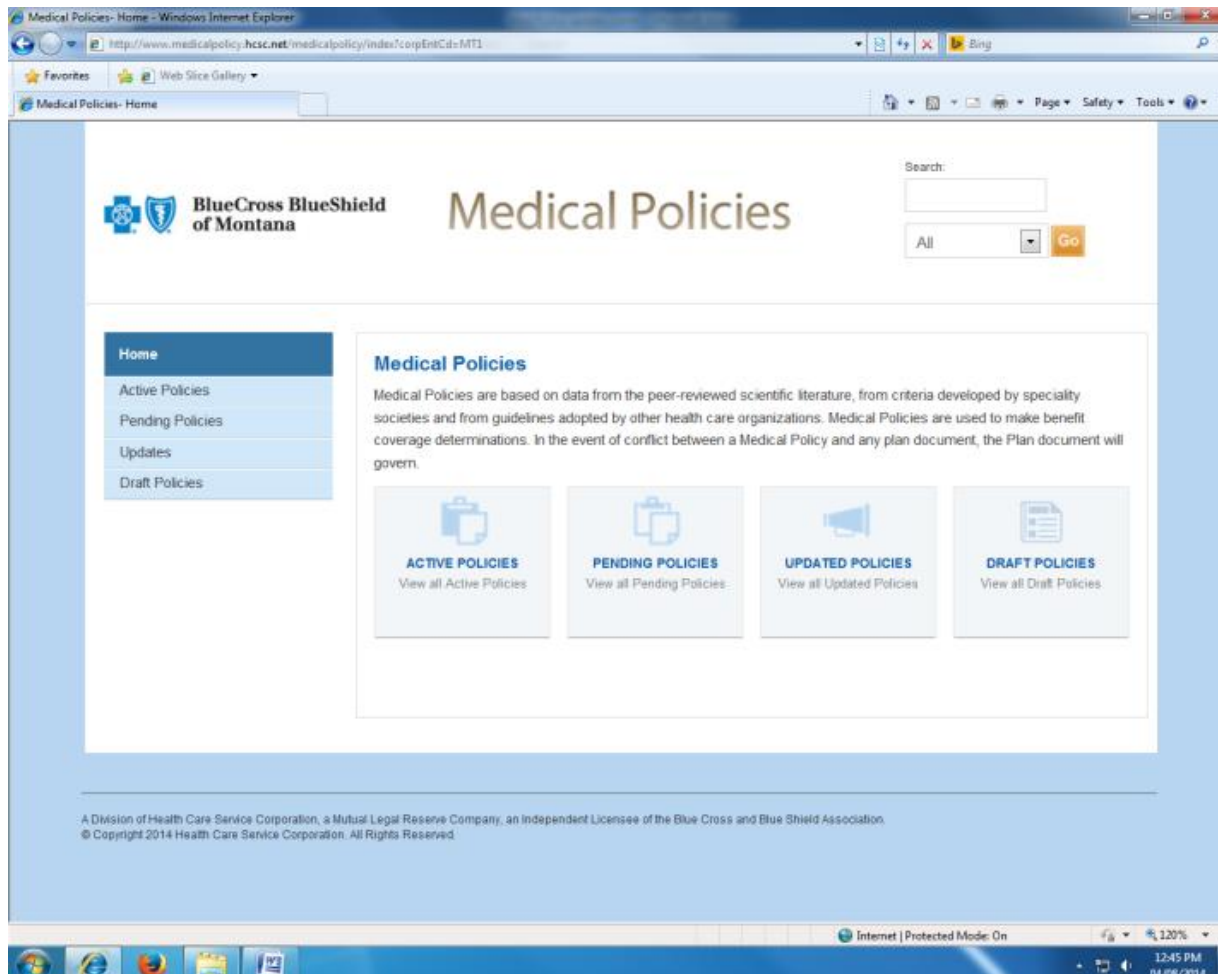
Medical Policies- Home - Windows Internet Explorer

http://www.medicalpolicy.hcsc.net/medicalpolicy/index?corpEntCd=MT1

Bing

Favorites

Web Slice Gallery

Medical Policies- Home

Page ▾ Safety ▾ Tools ▾

BlueCross BlueShield of Montana

Medical Policies

Search:

All

Go

Home

Active Policies

Pending Policies

Updates

Draft Policies

Medical Policies

Medical Policies are based on data from the peer-reviewed scientific literature, from criteria developed by speciality societies and from guidelines adopted by other health care organizations. Medical Policies are used to make benefit coverage determinations. In the event of conflict between a Medical Policy and any plan document, the Plan document will govern.

ACTIVE POLICIES
View all Active Policies

PENDING POLICIES
View all Pending Policies

UPDATED POLICIES
View all Updated Policies

DRAFT POLICIES
View all Draft Policies

A Division of Health Care Service Corporation, a Mutual Legal Reserve Company, an Independent Licensee of the Blue Cross and Blue Shield Association.
© Copyright 2014 Health Care Service Corporation. All Rights Reserved.

Internet | Protected Mode: On

120%

12:45 PM
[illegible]